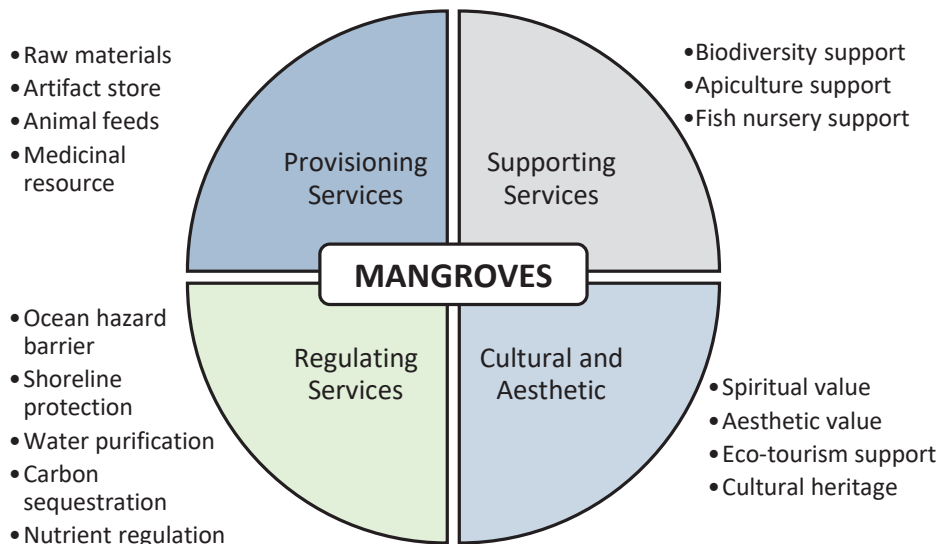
• Raw materials
• Artifact store
• Animal feeds
• Medicinal resource

Provisioning Services

Supporting Services

• Biodiversity support
• Apiculture support
• Fish nursery support

MANGROVES

• Ocean hazard barrier
• Shoreline protection
• Water purification
• Carbon sequestration
• Nutrient regulation

Regulating Services

Cultural and Aesthetic

• Spiritual value
• Aesthetic value
• Eco-tourism support
• Cultural heritage